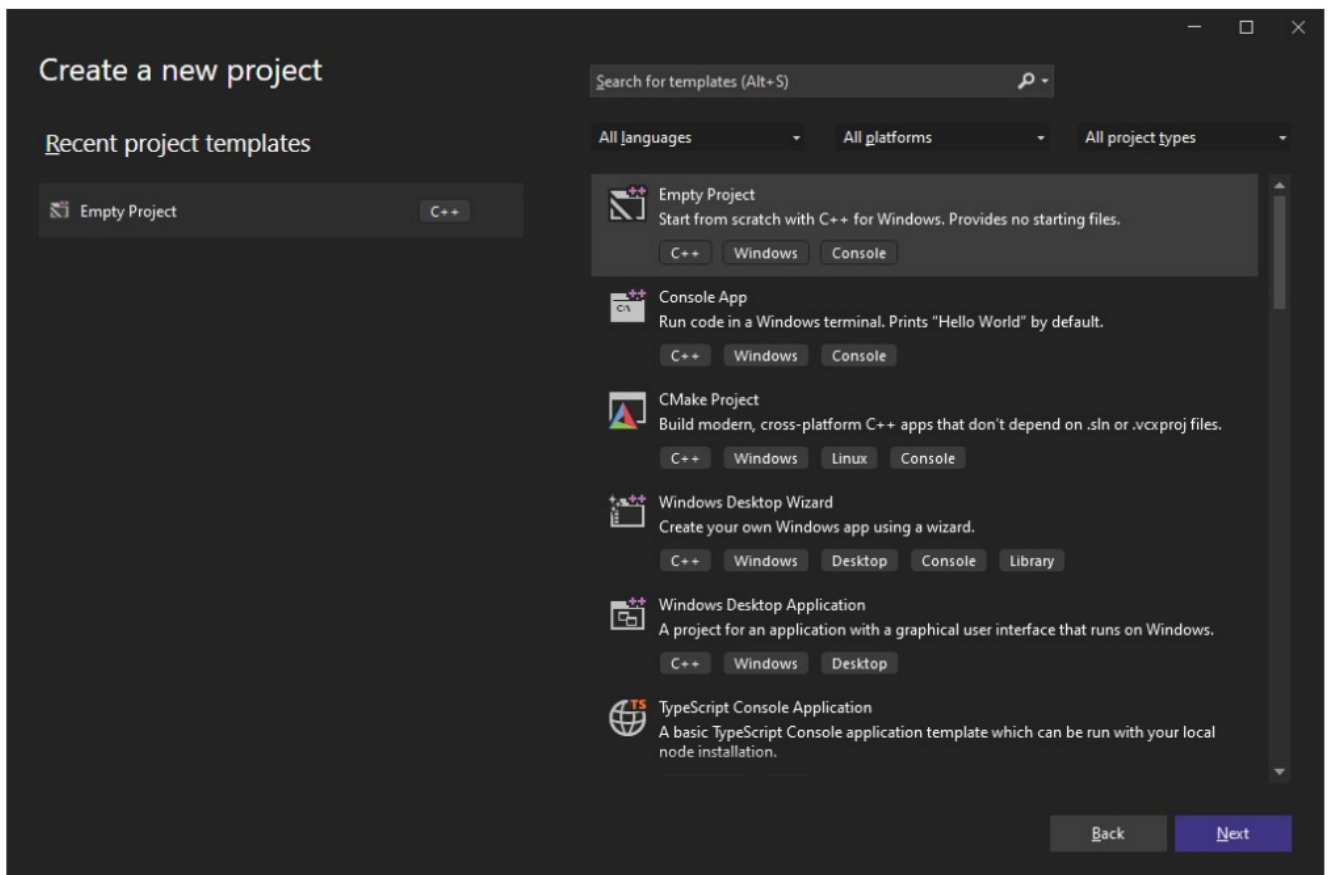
Create a new project

Recent project templates

Empty Project C++

Search for templates (Alt+S)

All languages

All platforms

All project types

Empty Project
Start from scratch with C++ for Windows. Provides no starting files.
C++ Windows Console

Console App
Run code in a Windows terminal. Prints "Hello World" by default.
C++ Windows Console

CMake Project
Build modern, cross-platform C++ apps that don't depend on .sln or .vcxproj files.
C++ Windows Linux Console

Windows Desktop Wizard
Create your own Windows app using a wizard.
C++ Windows Desktop Console Library

Windows Desktop Application
A project for an application with a graphical user interface that runs on Windows.
C++ Windows Desktop

TypeScript Console Application
A basic TypeScript Console application template which can be run with your local node installation.

Back

Next